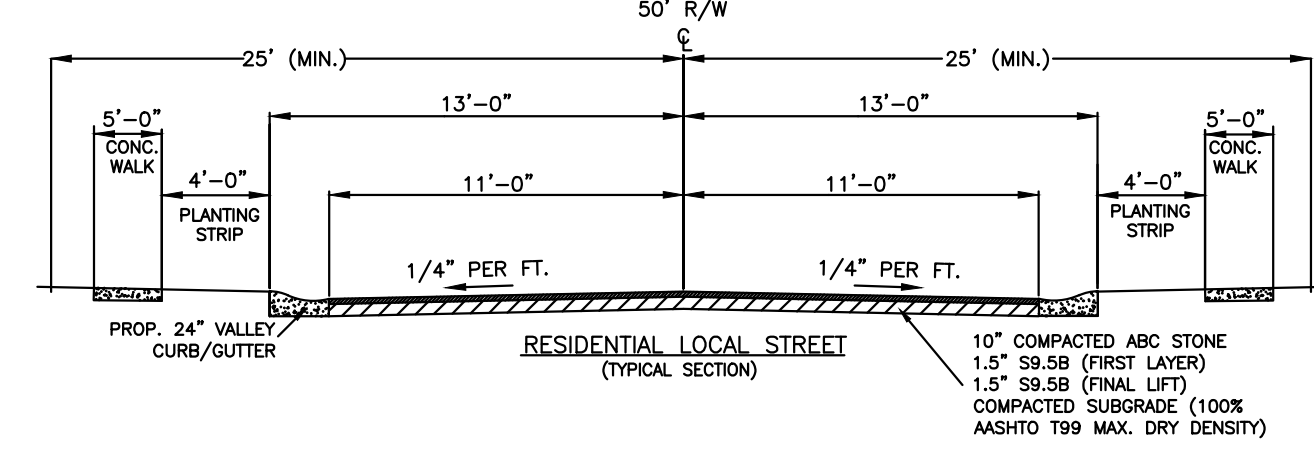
50' R/W

℄

25' (MIN.)

25' (MIN.)

13'–0"

13'–0"

5'–0"

CONC. WALK

4'–0"

PLANTING STRIP

11'–0"

11'–0"

4'–0"

PLANTING STRIP

5'–0"

CONC. WALK

1/4" PER FT.

1/4" PER FT.

PROP. 24" VALLEY CURB/GUTTER

RESIDENTIAL LOCAL STREET
(TYPICAL SECTION)

10" COMPACTED ABC STONE
1.5" S9.5B (FIRST LAYER)
1.5" S9.5B (FINAL LIFT)
COMPACTED SUBGRADE (100%
AASHTO T99 MAX. DRY DENSITY)